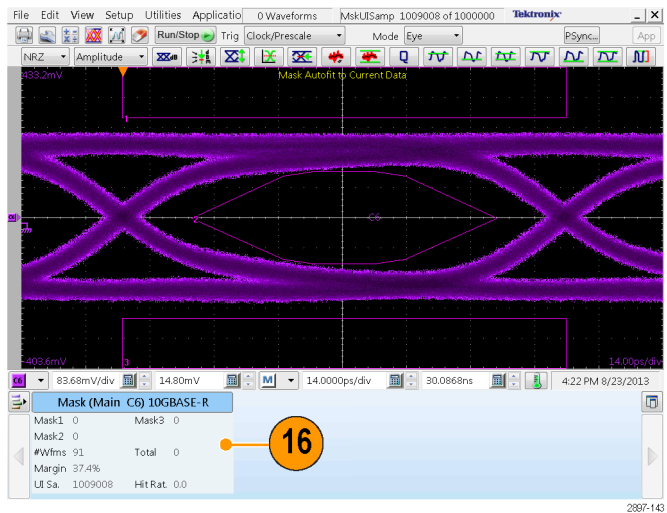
File Edit View Setup Utilities Applicatio 0 Waveforms MskUISamp 1009008 of 1000000 Tektronix _ | X

Run/Stop Trig Clock/Prescale Mode Eye PSync... App

NRZ Amplitude

433.2mV

Mask Autofit to Current Data

1

2 C6

3

-403.6mV

14.00ps/div

C6 83.68mV/div 14.80mV M 14.0000ps/div 30.0868ns 4:22 PM 8/23/2013

Mask (Main C6) 10GBASE-R

| | | | |
|---|---|---|---|
| Mask1 | 0 | Mask3 | 0 |
| Mask2 | 0 | | |
| #Wfms | 91 | Total | 0 |
| Margin | 37.4% | | |
| UI Sa. | 1009008 | Hit Rat. | 0.0 |

16

2897-143